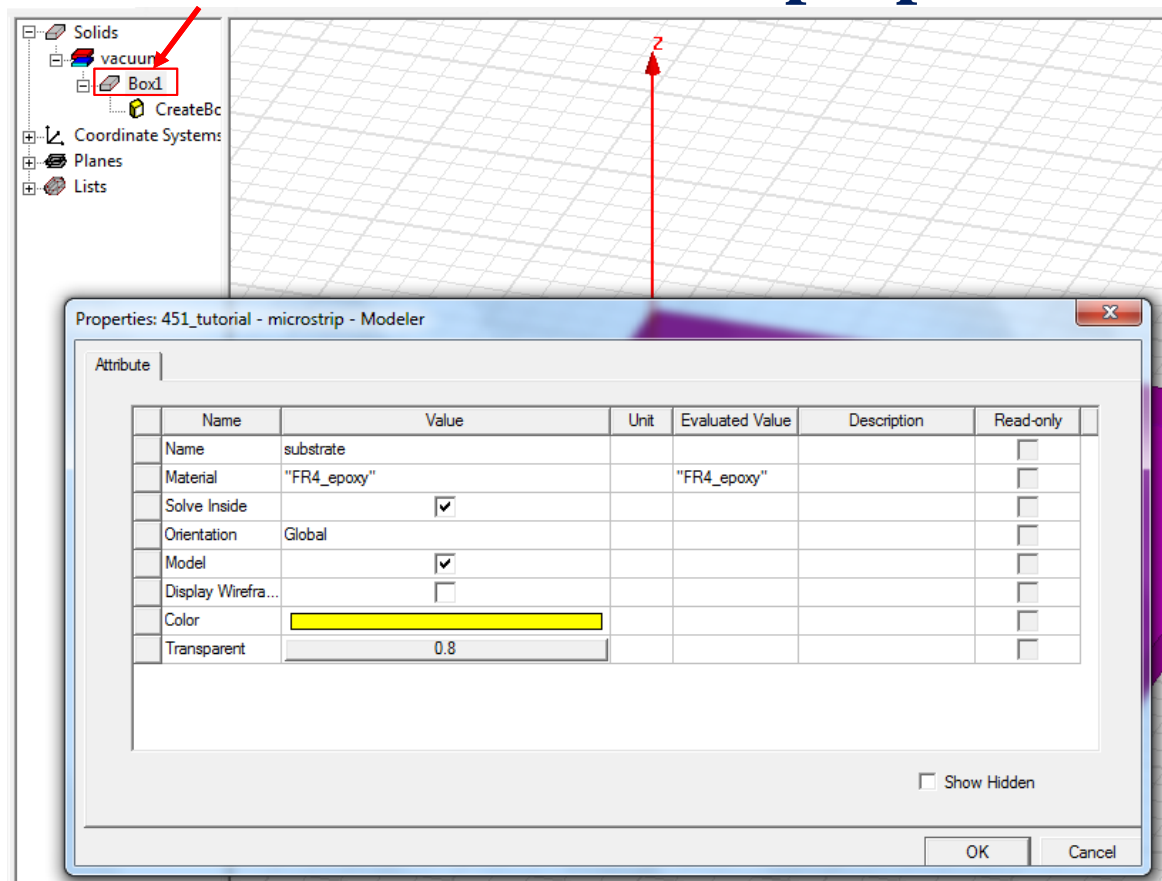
Solids
vacuum
Box1
CreateBo
Coordinate Systems
Planes
Lists

z

Properties: 451_tutorial - microstrip - Modeler

Attribute

| | Name | Value | Unit | Evaluated Value | Description | Read-only |
|---|---|---|---|---|---|---|
| | Name | substrate | | | | ☐ |
| | Material | "FR4_epoxy" | | "FR4_epoxy" | | ☐ |
| | Solve Inside | ☑ | | | | ☐ |
| | Orientation | Global | | | | ☐ |
| | Model | ☑ | | | | ☐ |
| | Display Wirefra... | ☐ | | | | ☐ |
| | Color | | | | | ☐ |
| | Transparent | 0.8 | | | | ☐ |

Show Hidden

OK
Cancel